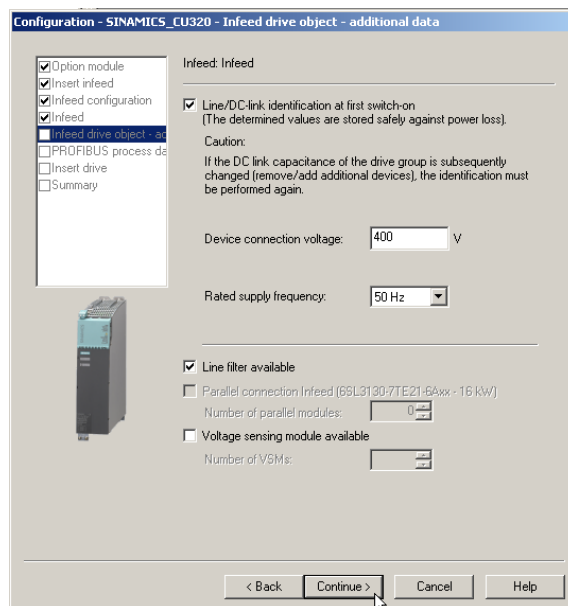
Configuration - SINAMICS_CU320 - Infeed drive object - additional data

Option module
Insert infeed
Infeed configuration
Infeed
Infeed drive object - ad
PROFIBUS process de
Insert drive
Summary

Infeed: Infeed

Line/DC-link identification at first switch-on
(The determined values are stored safely against power loss).

Caution:

If the DC link capacitance of the drive group is subsequently changed (remove/add additional devices), the identification must be performed again.

Device connection voltage: 400 V

Rated supply frequency: 50 Hz

Line filter available

Parallel connection Infeed (6SL3130-7TE21-6Axx - 16 kW)

Number of parallel modules: 0

Voltage sensing module available

Number of VSMs:

< Back | Continue > | Cancel | Help